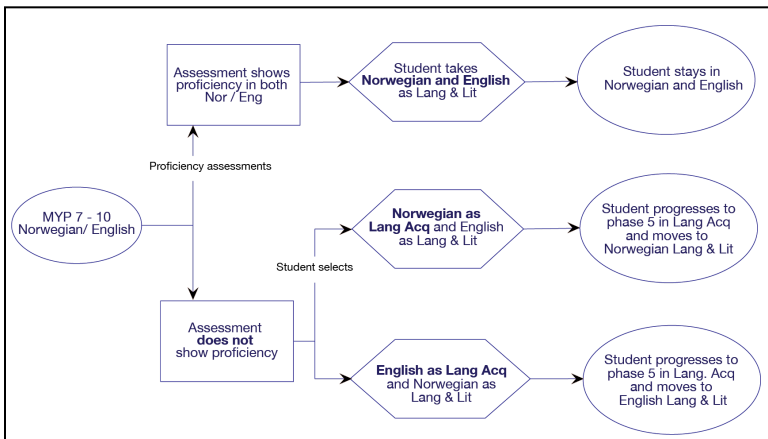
Assessment shows proficiency in both Nor / Eng

Student takes **Norwegian and English** as Lang & Lit

Student stays in Norwegian and English

Proficiency assessments

MYP 7 - 10 Norwegian/ English

**Norwegian as Lang Acq** and English as Lang & Lit

Student progresses to phase 5 in Lang Acq and moves to Norwegian Lang & Lit

Student selects

Assessment **does not** show proficiency

**English as Lang Acq** and Norwegian as Lang & Lit

Student progresses to phase 5 in Lang. Acq and moves to English Lang & Lit